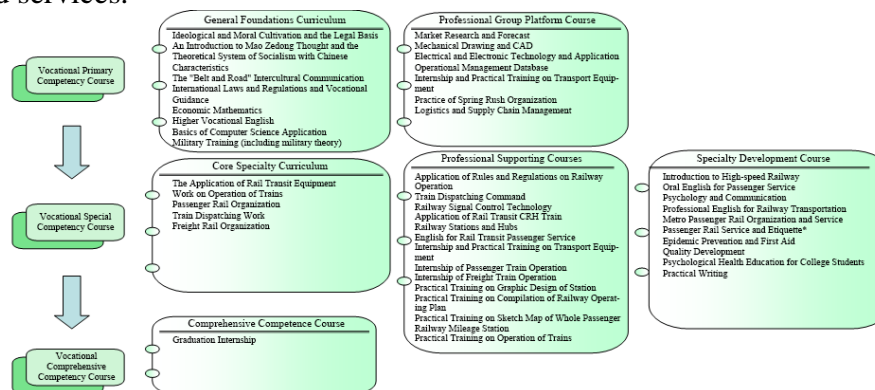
d services.

Vocational Primary Competency Course

General Foundations Curriculum
Ideological and Moral Cultivation and the Legal Basis
An Introduction to Mao Zedong Thought and the Theoretical System of Socialism with Chinese Characteristics
The "Belt and Road" Intercultural Communication
International Laws and Regulations and Vocational Guidance
Economic Mathematics
Higher Vocational English
Basics of Computer Science Application
Military Training (including military theory)

Professional Group Platform Course
Market Research and Forecast
Mechanical Drawing and CAD
Electrical and Electronic Technology and Application
Operational Management Database
Internship and Practical Training on Transport Equipment
Practice of Spring Rush Organization
Logistics and Supply Chain Management

Vocational Special Competency Course

Core Specialty Curriculum
The Application of Rail Transit Equipment
Work on Operation of Trains
Passenger Rail Organization
Train Dispatching Work
Freight Rail Organization

Professional Supporting Courses
Application of Rules and Regulations on Railway Operation
Train Dispatching Command
Railway Signal Control Technology
Application of Rail Transit CRH Train
Railway Stations and Hubs
English for Rail Transit Passenger Service
Internship and Practical Training on Transport Equipment
Internship of Passenger Train Operation
Internship of Freight Train Operation
Practical Training on Graphic Design of Station
Practical Training on Compilation of Railway Operating Plan
Practical Training on Sketch Map of Whole Passenger Railway Mileage Station
Practical Training on Operation of Trains

Specialty Development Course
Introduction to High-speed Railway
Oral English for Passenger Service
Psychology and Communication
Professional English for Railway Transportation
Metro Passenger Rail Organization and Service
Passenger Rail Service and Etiquette*
Epidemic Prevention and First Aid
Quality Development
Psychological Health Education for College Students
Practical Writing

Vocational Comprehensive Competency Course

Comprehensive Competence Course
Graduation Internship